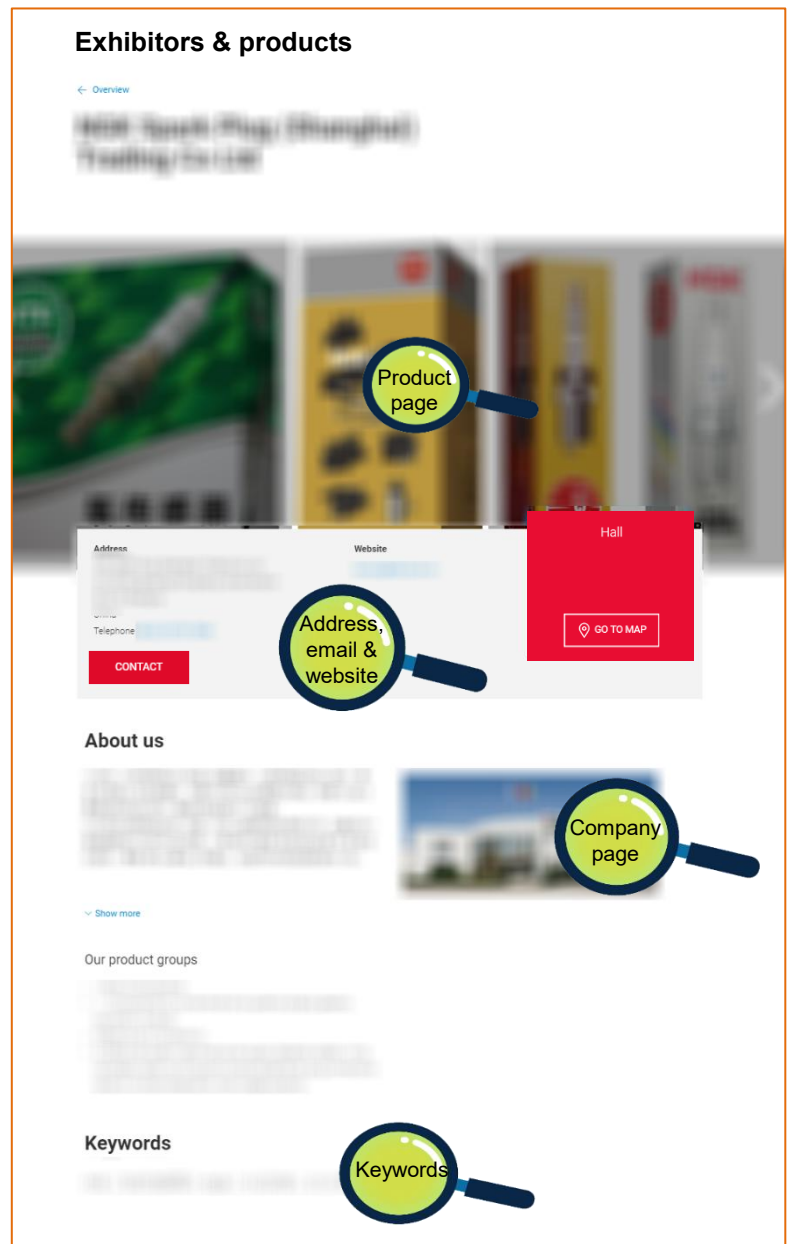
Exhibitors & products

← Overview

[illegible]

Product page

Address

Website

Hall

China

Telephone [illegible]

GO TO MAP

Address, email & website

CONTACT

About us

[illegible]

Company page

Show more

Our product groups

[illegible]

Keywords

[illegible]

Keywords